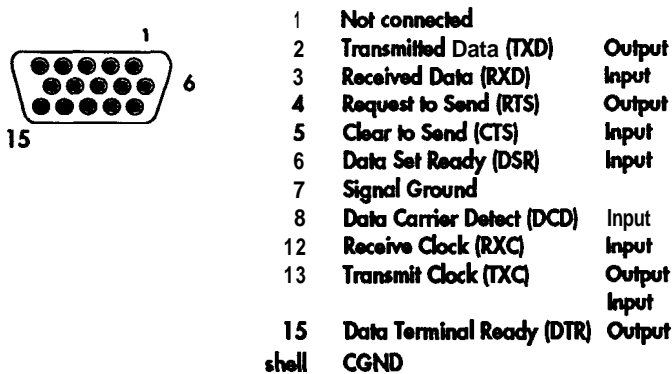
1
6
15

| | | |
|---|---|---|
| 1 | Not connected | |
| 2 | Transmitted Data (TXD) | Output |
| 3 | Received Data (RXD) | Input |
| 4 | Request to Send (RTS) | Output |
| 5 | Clear to Send (CTS) | Input |
| 6 | Data Set Ready (DSR) | Input |
| 7 | Signal Ground | |
| 8 | Data Carrier Detect (DCD) | Input |
| 12 | Receive Clock (RXC) | Input |
| 13 | Transmit Clock (TXC) | Output |
| | | Input |
| 15 | Data Terminal Ready (DTR) | Output |
| shell | CGND | |